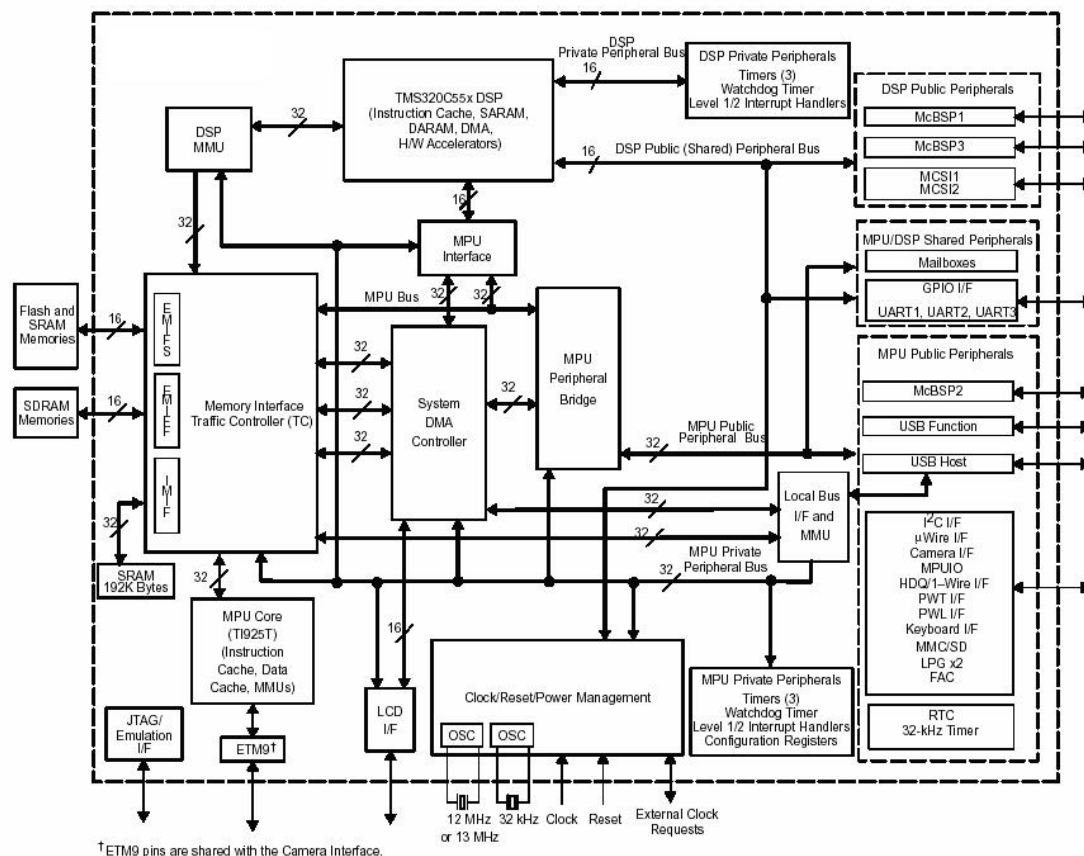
DSP Private Peripheral Bus
16
DSP Private Peripherals
Timers (3)
Watchdog Timer
Level 1/2 Interrupt Handlers

32
TMS320C55x DSP
(Instruction Cache, SARAM, DARAM, DMA, H/W Accelerators)

DSP MMU

DSP Public Peripherals
McBSP1
McBSP3
MCSI1
MCSI2

16
DSP Public (Shared) Peripheral Bus

16
32
MPU Interface

MPU/DSP Shared Peripherals
Mailboxes
GPIO I/F
UART1, UART2, UART3

Flash and SRAM Memories
16
EMIFS
MPU Bus
32
32

MPU Public Peripherals
McBSP2
USB Function
USB Host

SDRAM Memories
16
EMIFF
32
Memory Interface Traffic Controller (TC)
32
System DMA Controller
32
MPU Peripheral Bridge
MPU Public Peripheral Bus
32

32
IMIF
32
Local Bus I/F and MMU
32

I$^2$C I/F
µWire I/F
Camera I/F
MPUIO
HDQ/1–Wire I/F
PWT I/F
PWL I/F
Keyboard I/F
MMC/SD
LPG x2
FAC

SRAM 192K Bytes
32
MPU Private Peripheral Bus
32

MPU Core (TI925T)
(Instruction Cache, Data Cache, MMUs)
16

Clock/Reset/Power Management
MPU Private Peripherals
Timers (3)
Watchdog Timer
Level 1/2 Interrupt Handlers
Configuration Registers

RTC
32-kHz Timer

JTAG/ Emulation I/F
ETM9†
LCD I/F
OSC
OSC

12 MHz or 13 MHz
32 kHz
Clock
Reset
External Clock Requests

†ETM9 pins are shared with the Camera Interface.